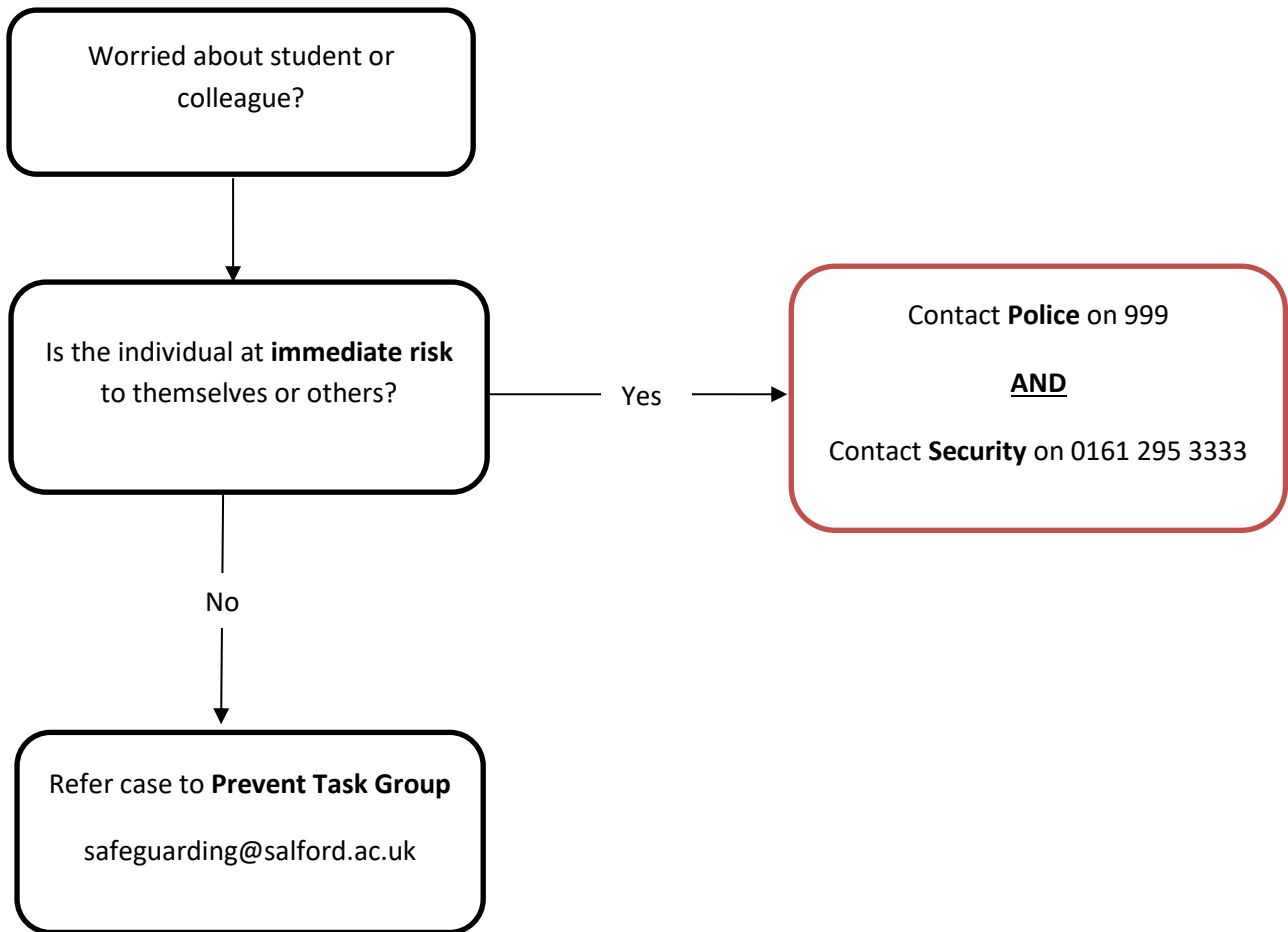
Worried about student or colleague?

Is the individual at immediate risk to themselves or others?

Yes

Contact Police on 999

AND

Contact Security on 0161 295 3333

No

Refer case to Prevent Task Group

safeguarding@salford.ac.uk